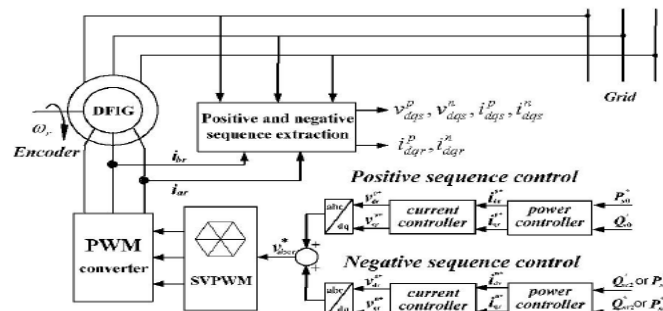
Grid

$\omega_r$

DFIG

Encoder

Positive and negative sequence extraction

$v_{dqs}^{p}, v_{dqs}^{n}, i_{dqs}^{p}, i_{dqs}^{n}$

$i_{dqr}^{p}, i_{dqr}^{n}$

$i_{br}$

$i_{ar}$

Positive sequence control

abc/dq

$v_{dr}^{p*}$

$v_{qr}^{p*}$

current controller

$i_{dr}^{p*}$

$i_{qr}^{p*}$

power controller

$P_{s0}^{*}$

$Q_{s0}^{*}$

PWM converter

SVPWM

$v_{abcr}^{*}$

Negative sequence control

abc/dq

$v_{dr}^{n*}$

current controller

$i_{dr}^{n*}$

power controller

$Q_{sc2}^{*}$ or $P_{s}^{*}$

$Q_{sc2}^{*}$ or $P_{s}^{*}$